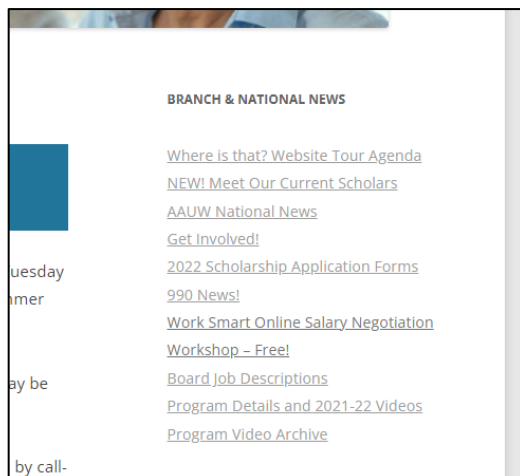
uesday
nmer

ay be

by call-

BRANCH & NATIONAL NEWS

Where is that? Website Tour Agenda
NEW! Meet Our Current Scholars
AAUW National News
Get Involved!
2022 Scholarship Application Forms
990 News!
Work Smart Online Salary Negotiation Workshop – Free!
Board Job Descriptions
Program Details and 2021-22 Videos
Program Video Archive